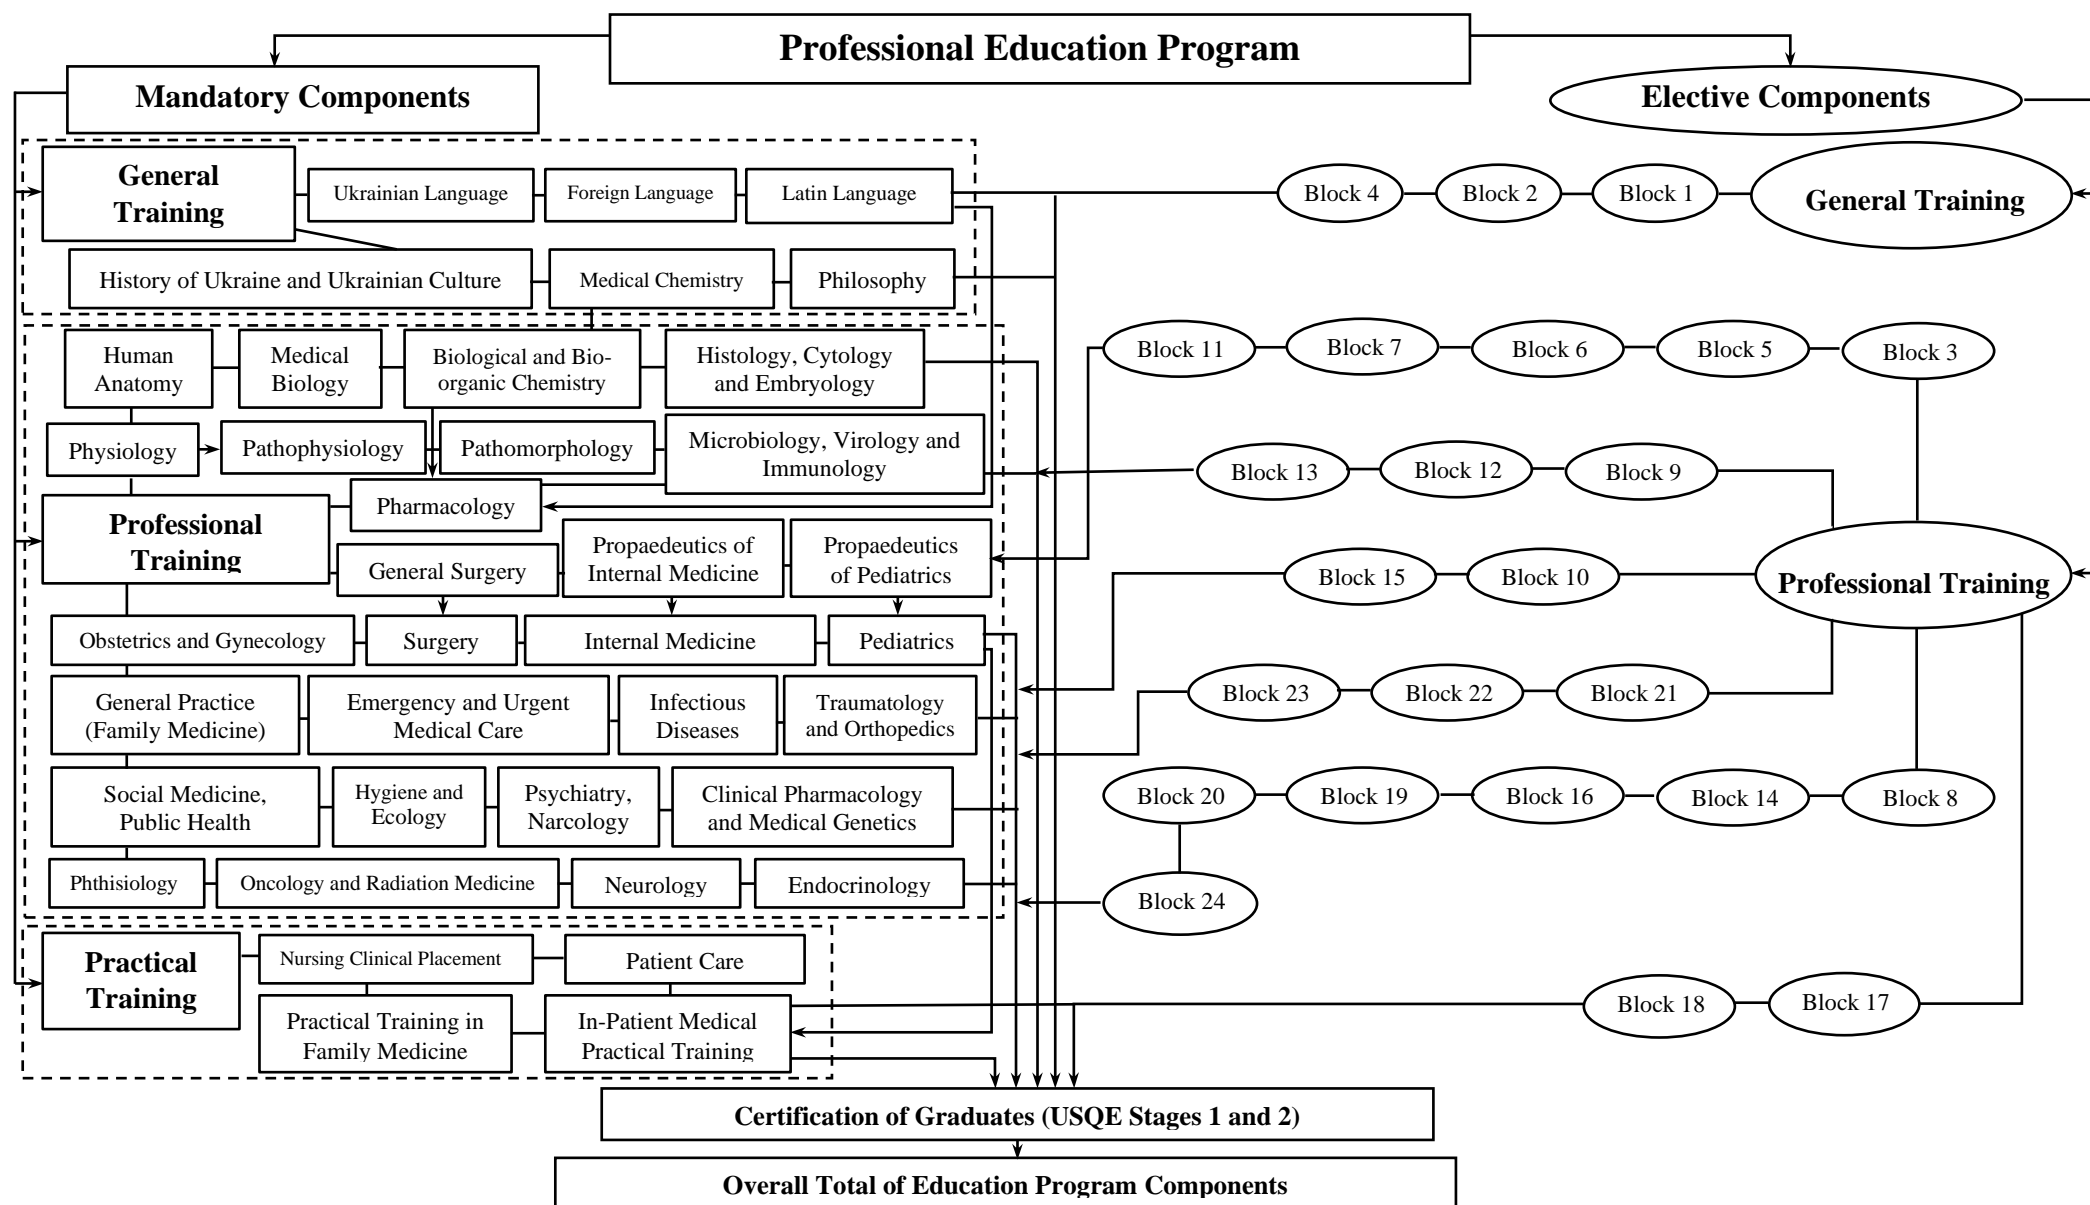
Professional Education Program

Mandatory Components

Elective Components

General Training

Ukrainian Language

Foreign Language

Latin Language

History of Ukraine and Ukrainian Culture

Medical Chemistry

Philosophy

Block 4

Block 2

Block 1

General Training

Human Anatomy

Medical Biology

Biological and Bioorganic Chemistry

Histology, Cytology and Embryology

Physiology

Pathophysiology

Pathomorphology

Microbiology, Virology and Immunology

Pharmacology

Professional Training

General Surgery

Propaedeutics of Internal Medicine

Propaedeutics of Pediatrics

Obstetrics and Gynecology

Surgery

Internal Medicine

Pediatrics

General Practice (Family Medicine)

Emergency and Urgent Medical Care

Infectious Diseases

Traumatology and Orthopedics

Social Medicine, Public Health

Hygiene and Ecology

Psychiatry, Narcology

Clinical Pharmacology and Medical Genetics

Phthisiology

Oncology and Radiation Medicine

Neurology

Endocrinology

Block 11

Block 7

Block 6

Block 5

Block 3

Block 13

Block 12

Block 9

Block 15

Block 10

Professional Training

Block 23

Block 22

Block 21

Block 20

Block 19

Block 16

Block 14

Block 8

Block 24

Practical Training

Nursing Clinical Placement

Patient Care

Practical Training in Family Medicine

In-Patient Medical Practical Training

Block 18

Block 17

Certification of Graduates (USQE Stages 1 and 2)

Overall Total of Education Program Components